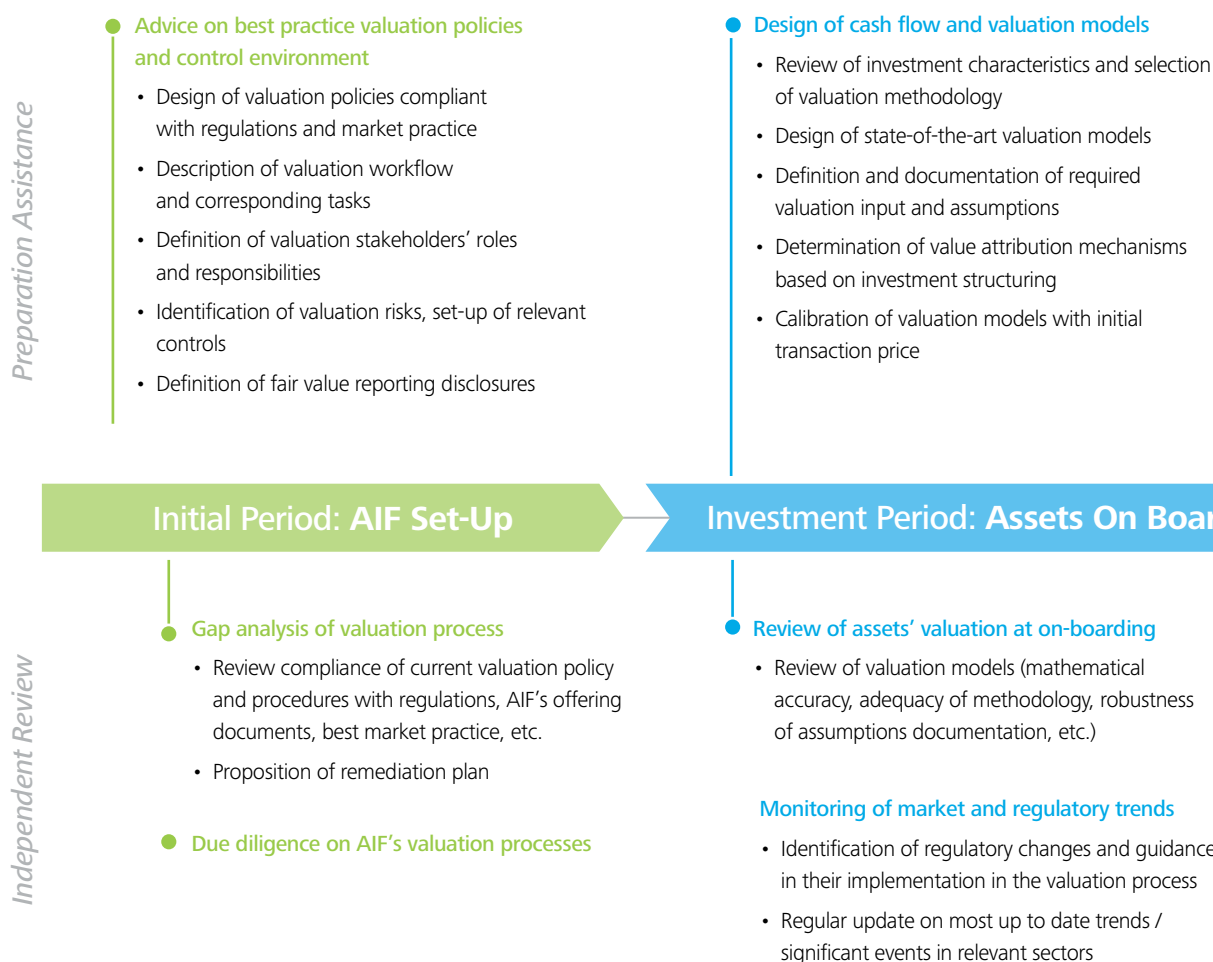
Preparation Assistance

Advice on best practice valuation policies and control environment

- Design of valuation policies compliant with regulations and market practice
- Description of valuation workflow and corresponding tasks
- Definition of valuation stakeholders' roles and responsibilities
- Identification of valuation risks, set-up of relevant controls
- Definition of fair value reporting disclosures

Design of cash flow and valuation models

- Review of investment characteristics and selection of valuation methodology
- Design of state-of-the-art valuation models
- Definition and documentation of required valuation input and assumptions
- Determination of value attribution mechanisms based on investment structuring
- Calibration of valuation models with initial transaction price

Initial Period: AIF Set-Up

Investment Period: Assets On Boar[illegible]

Independent Review

Gap analysis of valuation process

- Review compliance of current valuation policy and procedures with regulations, AIF's offering documents, best market practice, etc.
- Proposition of remediation plan

Due diligence on AIF's valuation processes

Review of assets' valuation at on-boarding

- Review of valuation models (mathematical accuracy, adequacy of methodology, robustness of assumptions documentation, etc.)

Monitoring of market and regulatory trends

- Identification of regulatory changes and guidance in their implementation in the valuation process
- Regular update on most up to date trends / significant events in relevant sectors